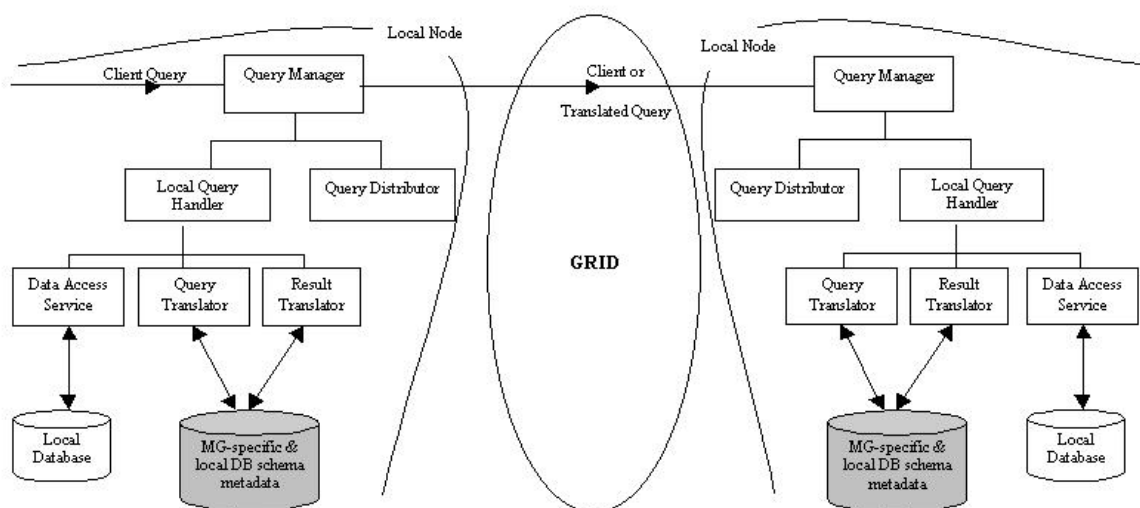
Local Node

Client Query

Query Manager

Local Query Handler

Query Distributor

Data Access Service

Query Translator

Result Translator

Local Database

MG-specific & local DB schema metadata

Client or Translated Query

GRID

Local Node

Query Manager

Query Distributor

Local Query Handler

Query Translator

Result Translator

Data Access Service

MG-specific & local DB schema metadata

Local Database